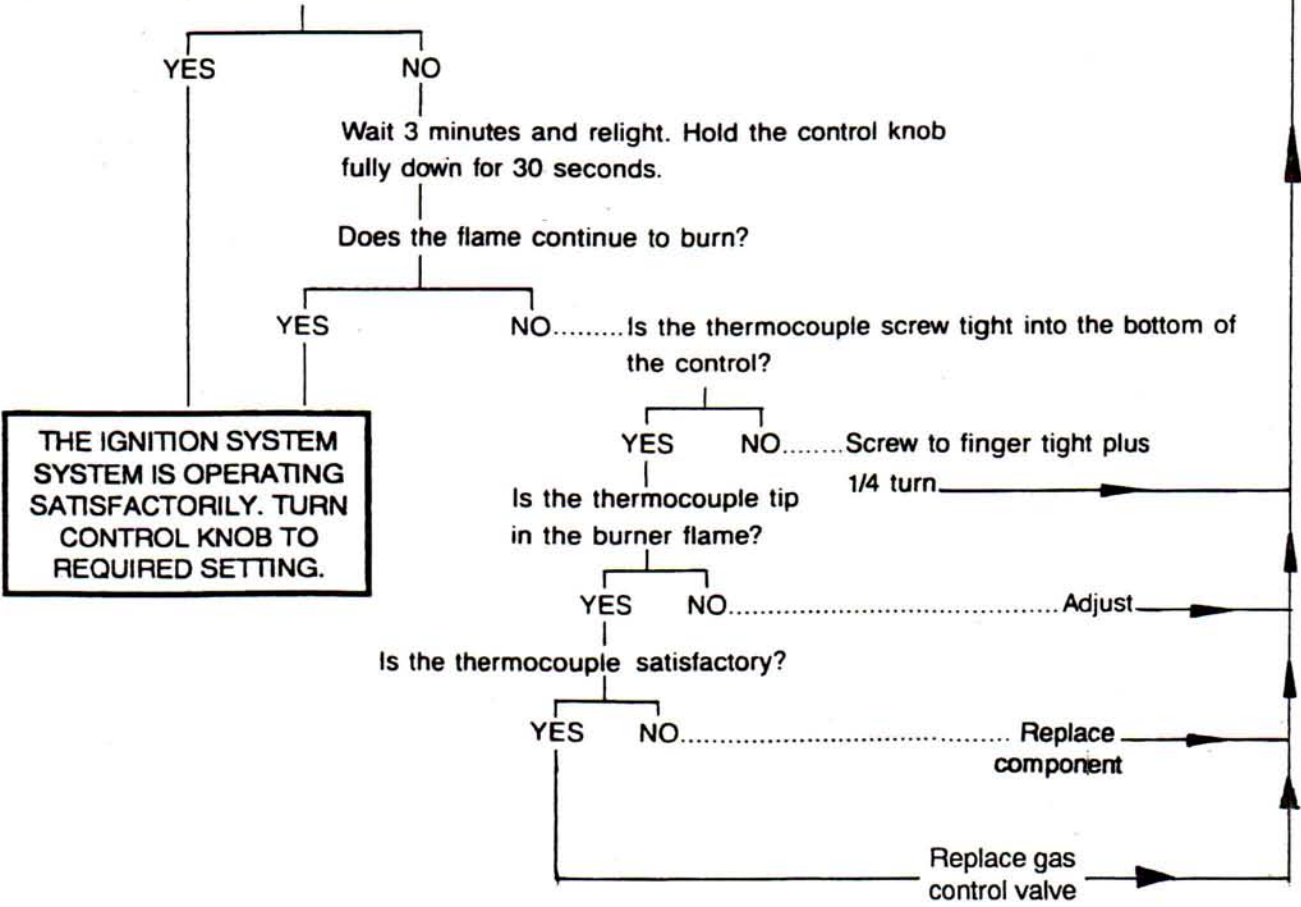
YES NO

Wait 3 minutes and relight. Hold the control knob fully down for 30 seconds.

Does the flame continue to burn?

YES NO.........Is the thermocouple screw tight into the bottom of the control?

THE IGNITION SYSTEM SYSTEM IS OPERATING SATISFACTORILY. TURN CONTROL KNOB TO REQUIRED SETTING.

YES NO........Screw to finger tight plus 1/4 turn

Is the thermocouple tip in the burner flame?

YES NO.............................................Adjust

Is the thermocouple satisfactory?

YES NO.......................................Replace component

Replace gas control valve